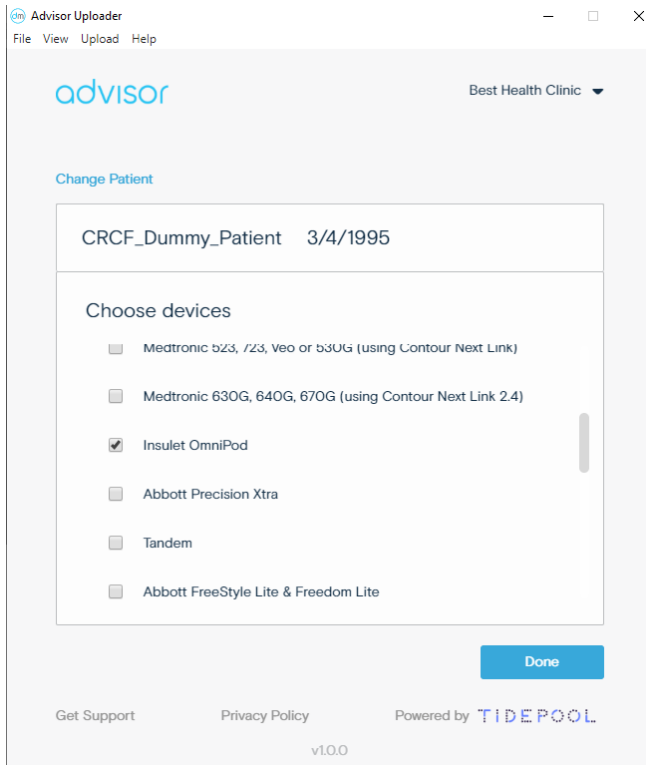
dm Advisor Uploader

File View Upload Help

advisor

Best Health Clinic

Change Patient

CRCF_Dummy_Patient 3/4/1995

Choose devices

Medtronic 523, 723, Veo or 530G (using Contour Next Link)

Medtronic 630G, 640G, 670G (using Contour Next Link 2.4)

Insulet OmniPod

Abbott Precision Xtra

Tandem

Abbott FreeStyle Lite & Freedom Lite

Done

Get Support

Privacy Policy

Powered by TIDEPOOL

v1.0.0